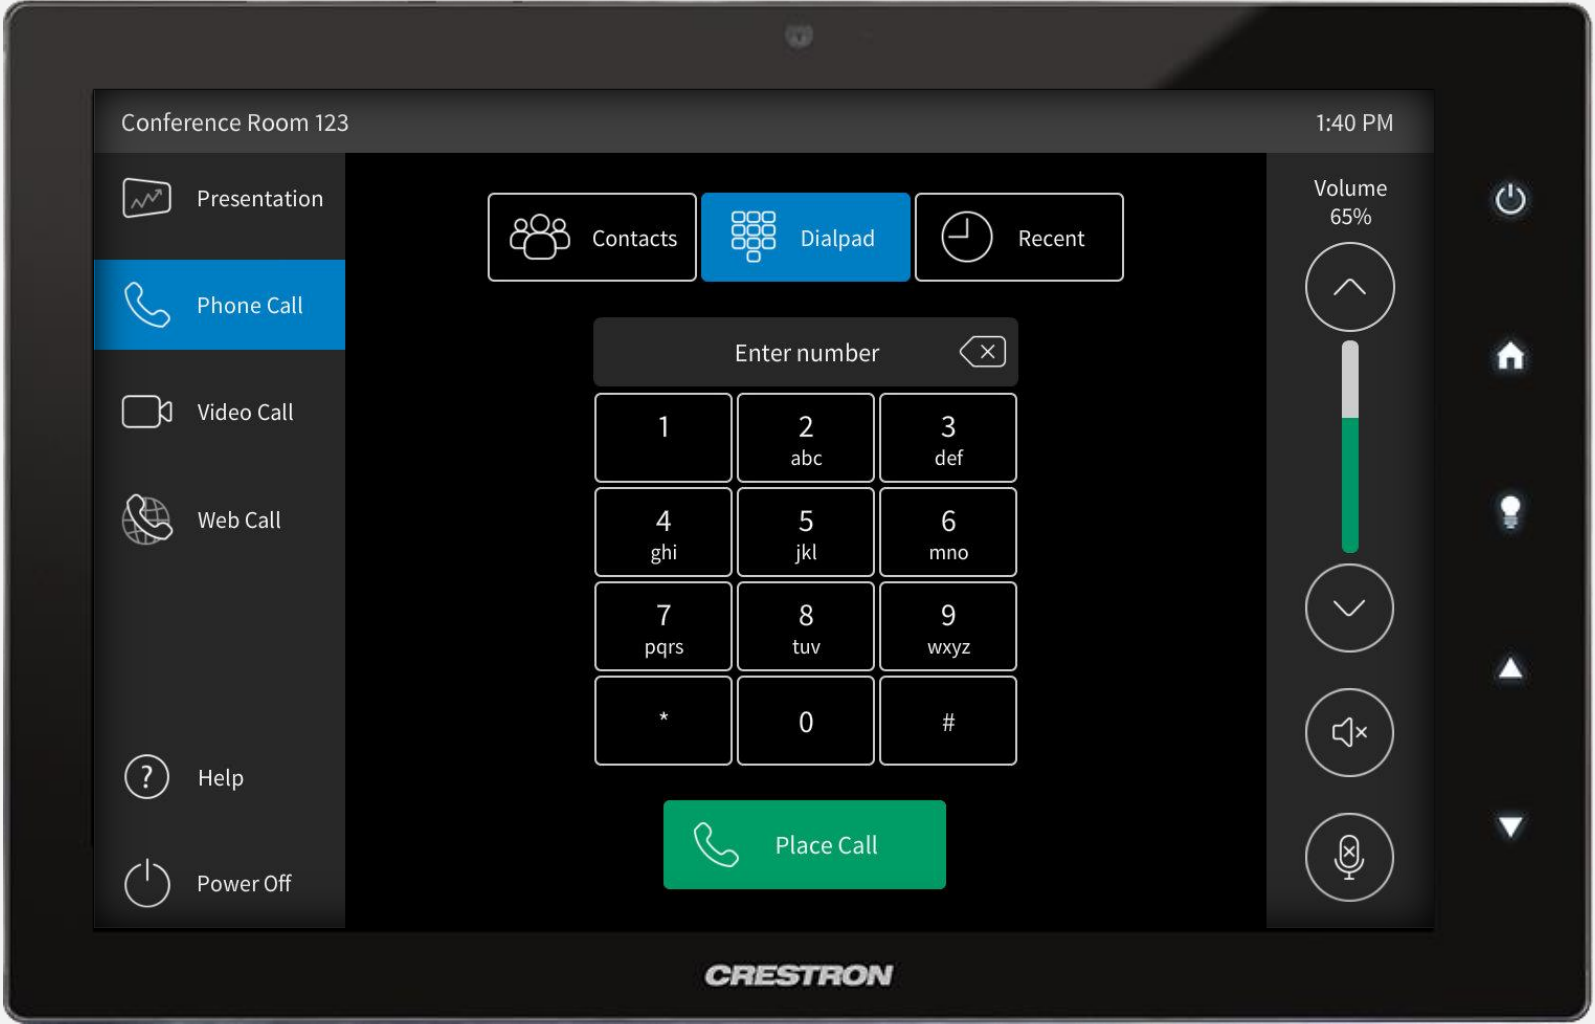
Conference Room 123

1:40 PM

Presentation

Phone Call

Video Call

Web Call

Help

Power Off

Contacts

Dialpad

Recent

Enter number

| 1 | 2 abc | 3 def |
|---|---|---|
| 4 ghi | 5 jkl | 6 mno |
| 7 pqrs | 8 tuv | 9 wxyz |
| * | 0 | # |

Place Call

Volume 65%

CRESTRON